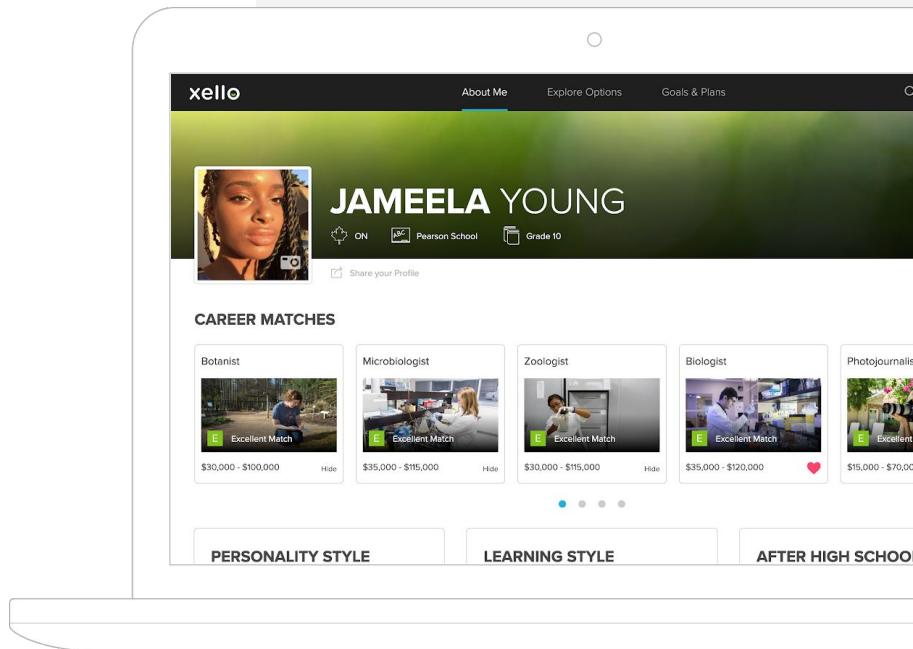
xello

About Me

Explore Options

Goals & Plans

JAMEELA YOUNG

ON

Pearson School

Grade 10

Share your Profile

CAREER MATCHES

Botanist

E Excellent Match

$30,000 - $100,000

Hide

Microbiologist

E Excellent Match

$35,000 - $115,000

Hide

Zoologist

E Excellent Match

$30,000 - $115,000

Hide

Biologist

E Excellent Match

$35,000 - $120,000

Photojournalis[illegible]

E Excellent

$15,000 - $70,00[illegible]

PERSONALITY STYLE

LEARNING STYLE

AFTER HIGH SCHOO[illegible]